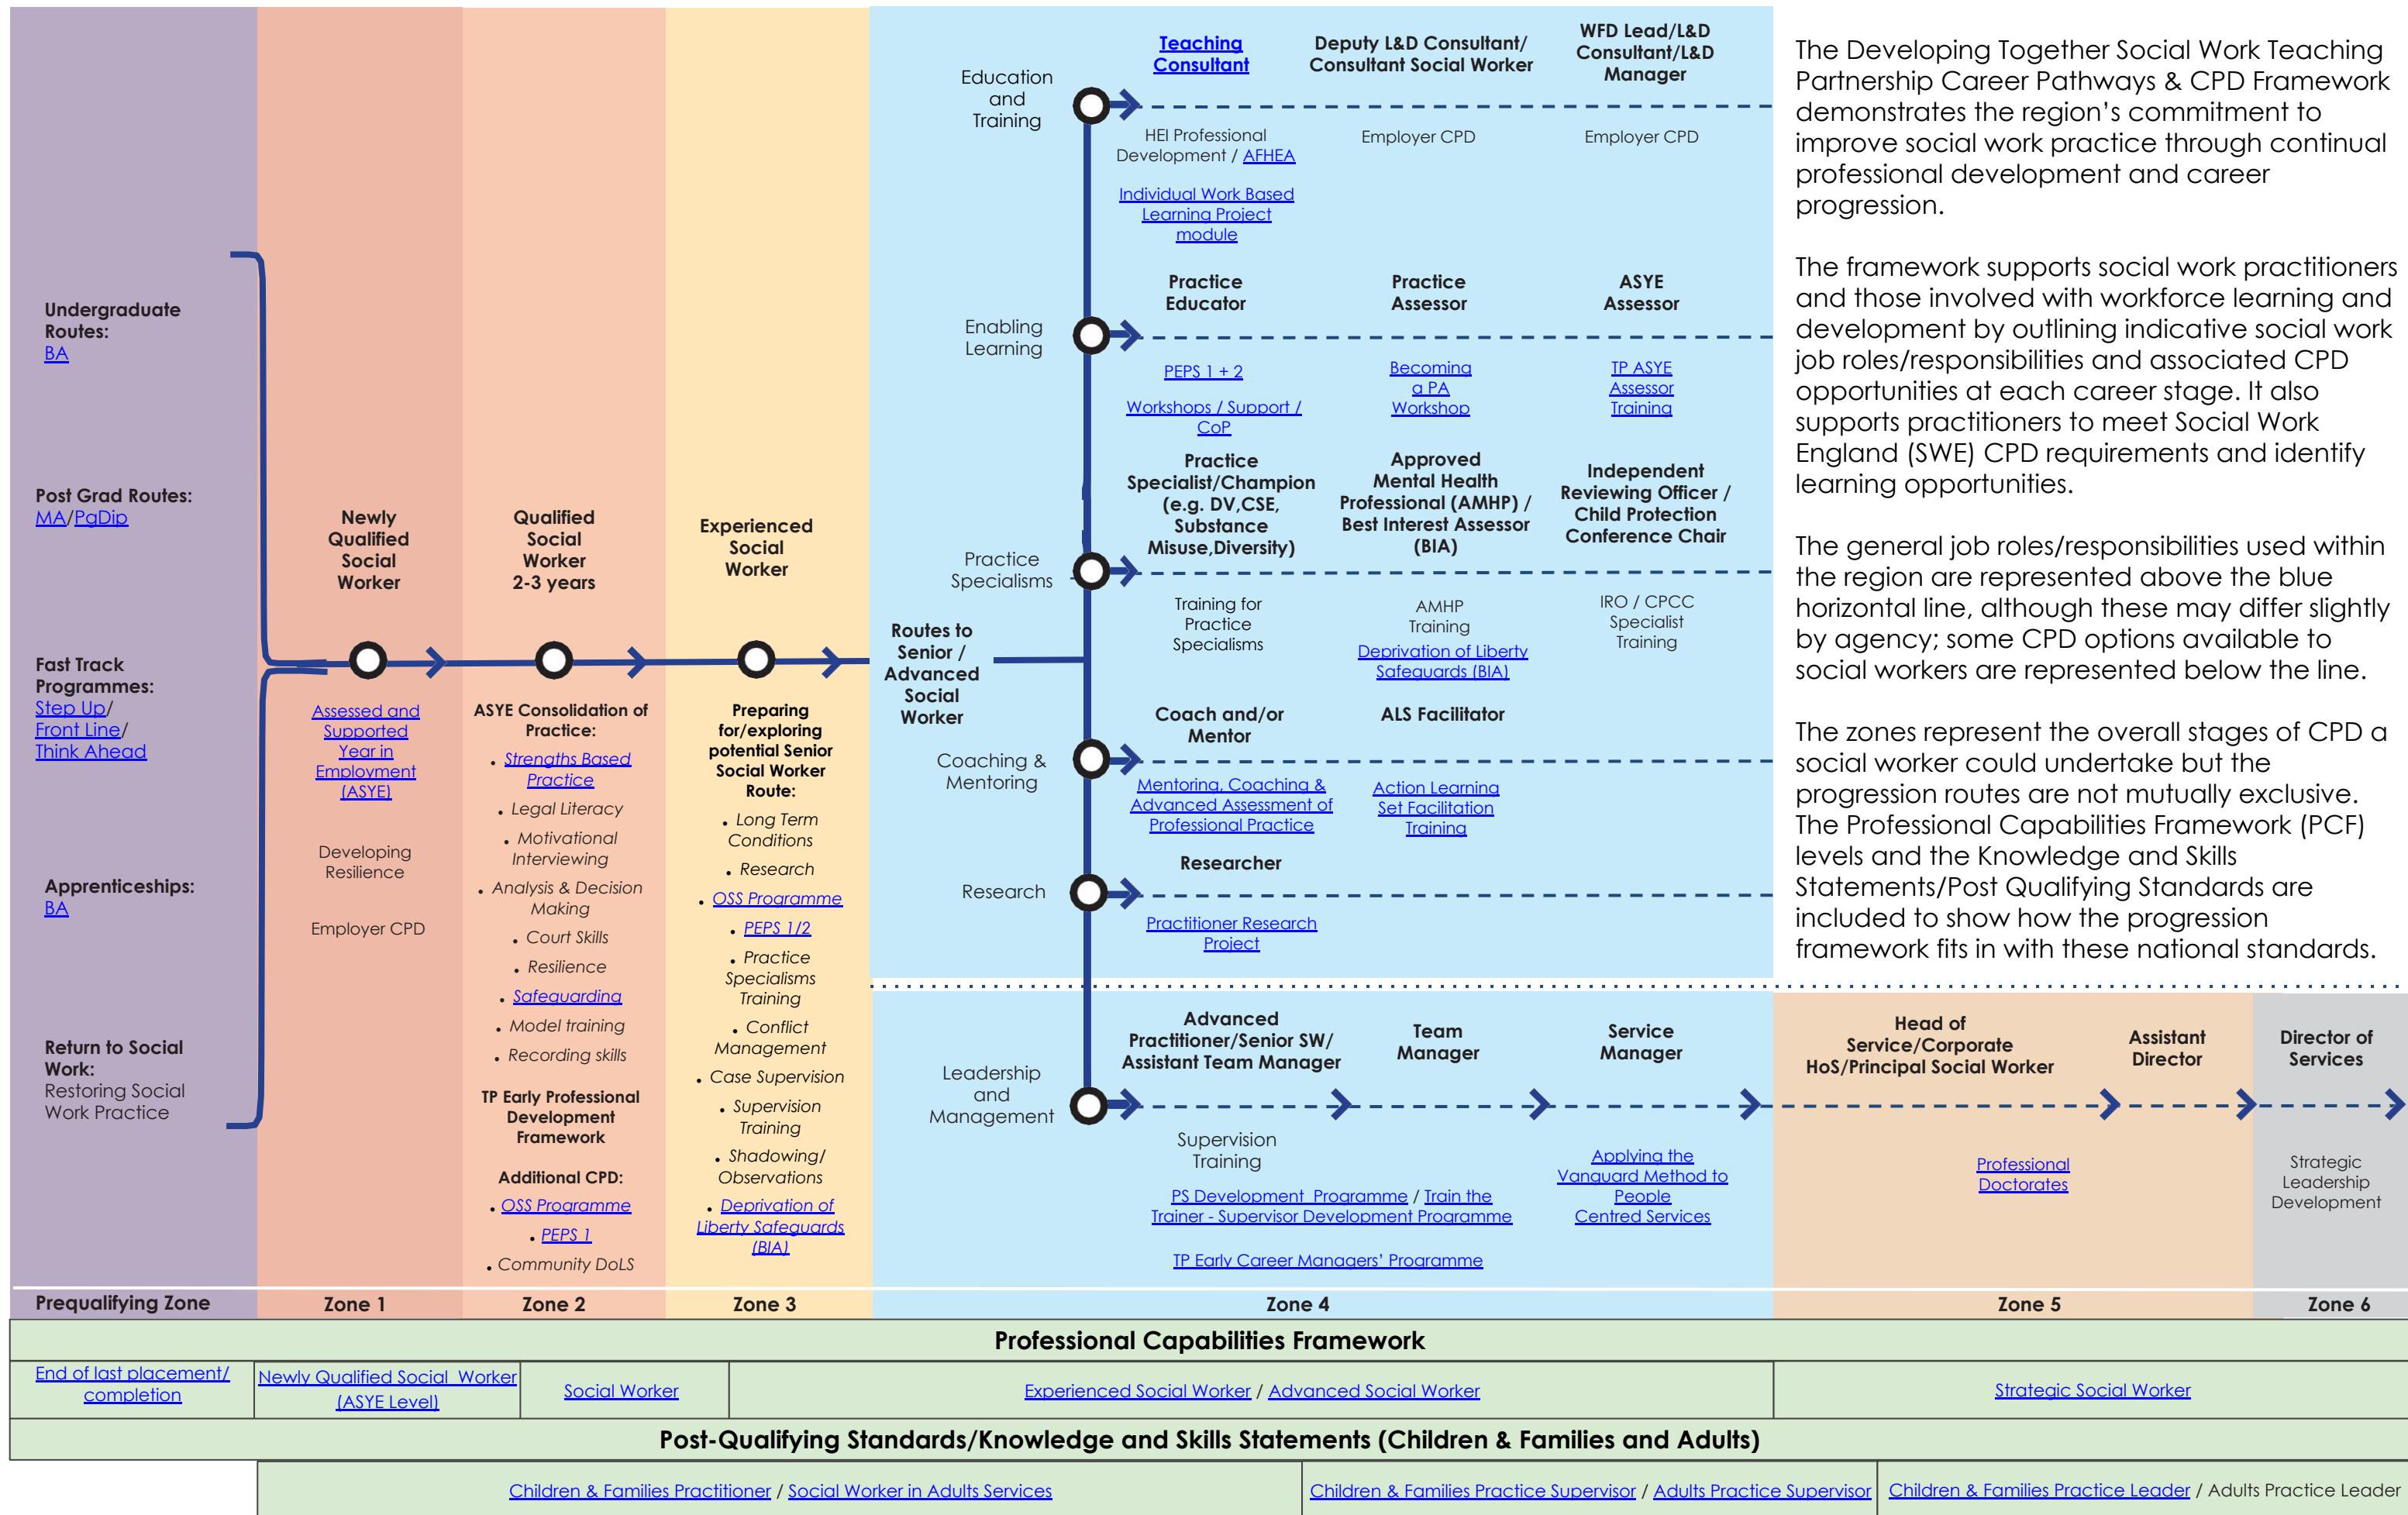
Undergraduate Routes:
BA

Post Grad Routes:
MA/PgDip

Fast Track Programmes:
Step Up/
Front Line/
Think Ahead

Apprenticeships:
BA

Return to Social Work:
Restoring Social Work Practice

Newly Qualified Social Worker

Assessed and Supported Year in Employment (ASYE)

Developing Resilience

Employer CPD

Qualified Social Worker 2-3 years

ASYE Consolidation of Practice:
• Strengths Based Practice
• Legal Literacy
• Motivational Interviewing
• Analysis & Decision Making
• Court Skills
• Resilience
• Safeguarding
• Model training
• Recording skills

TP Early Professional Development Framework

Additional CPD:
• OSS Programme
• PEPS 1
• Community DoLS

Experienced Social Worker

Preparing for/exploring potential Senior Social Worker Route:
• Long Term Conditions
• Research
• OSS Programme
• PEPS 1/2
• Practice Specialisms Training
• Conflict Management
• Case Supervision
• Supervision Training
• Shadowing/ Observations
• Deprivation of Liberty Safeguards (BIA)

Routes to Senior / Advanced Social Worker

Education and Training

Teaching Consultant

Deputy L&D Consultant/ Consultant Social Worker

WFD Lead/L&D Consultant/L&D Manager

HEI Professional Development / AFHEA

Employer CPD

Employer CPD

Individual Work Based Learning Project module

Enabling Learning

Practice Educator

Practice Assessor

ASYE Assessor

PEPS 1 + 2

Workshops / Support / CoP

Becoming a PA Workshop

TP ASYE Assessor Training

Practice Specialisms

Practice Specialist/Champion (e.g. DV,CSE, Substance Misuse,Diversity)

Approved Mental Health Professional (AMHP) / Best Interest Assessor (BIA)

Independent Reviewing Officer / Child Protection Conference Chair

Training for Practice Specialisms

AMHP Training
Deprivation of Liberty Safeguards (BIA)

IRO / CPCC Specialist Training

Coaching & Mentoring

Coach and/or Mentor

ALS Facilitator

Mentoring, Coaching & Advanced Assessment of Professional Practice

Action Learning Set Facilitation Training

Research

Researcher

Practitioner Research Project

Leadership and Management

Advanced Practitioner/Senior SW/ Assistant Team Manager

Team Manager

Service Manager

Head of Service/Corporate HoS/Principal Social Worker

Assistant Director

Director of Services

Supervision Training

PS Development Programme / Train the Trainer - Supervisor Development Programme

Applying the Vanguard Method to People Centred Services

TP Early Career Managers' Programme

Professional Doctorates

Strategic Leadership Development

The Developing Together Social Work Teaching Partnership Career Pathways & CPD Framework demonstrates the region's commitment to improve social work practice through continual professional development and career progression.

The framework supports social work practitioners and those involved with workforce learning and development by outlining indicative social work job roles/responsibilities and associated CPD opportunities at each career stage. It also supports practitioners to meet Social Work England (SWE) CPD requirements and identify learning opportunities.

The general job roles/responsibilities used within the region are represented above the blue horizontal line, although these may differ slightly by agency; some CPD options available to social workers are represented below the line.

The zones represent the overall stages of CPD a social worker could undertake but the progression routes are not mutually exclusive. The Professional Capabilities Framework (PCF) levels and the Knowledge and Skills Statements/Post Qualifying Standards are included to show how the progression framework fits in with these national standards.

Prequalifying Zone | Zone 1 | Zone 2 | Zone 3 | Zone 4 | Zone 5 | Zone 6

Professional Capabilities Framework

| End of last placement/ completion | Newly Qualified Social Worker (ASYE Level) | Social Worker | Experienced Social Worker / Advanced Social Worker | Strategic Social Worker |
|---|---|---|---|---|

Post-Qualifying Standards/Knowledge and Skills Statements (Children & Families and Adults)

| Children & Families Practitioner / Social Worker in Adults Services | Children & Families Practice Supervisor / Adults Practice Supervisor | Children & Families Practice Leader / Adults Practice Leader |
|---|---|---|